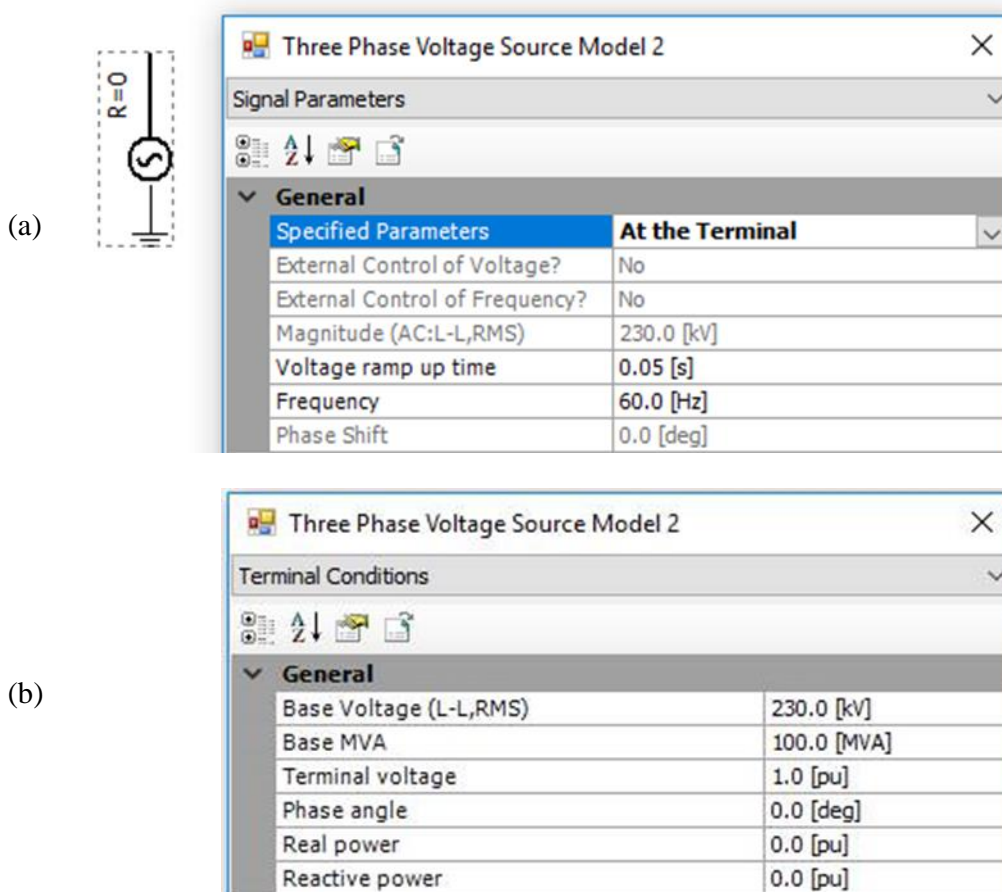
R=0

(a)

Three Phase Voltage Source Model 2 ×

Signal Parameters

General

| Specified Parameters | At the Terminal |
|---|---|
| External Control of Voltage? | No |
| External Control of Frequency? | No |
| Magnitude (AC:L-L,RMS) | 230.0 [kV] |
| Voltage ramp up time | 0.05 [s] |
| Frequency | 60.0 [Hz] |
| Phase Shift | 0.0 [deg] |

(b)

Three Phase Voltage Source Model 2 ×

Terminal Conditions

General

| Base Voltage (L-L,RMS) | 230.0 [kV] |
|---|---|
| Base MVA | 100.0 [MVA] |
| Terminal voltage | 1.0 [pu] |
| Phase angle | 0.0 [deg] |
| Real power | 0.0 [pu] |
| Reactive power | 0.0 [pu] |